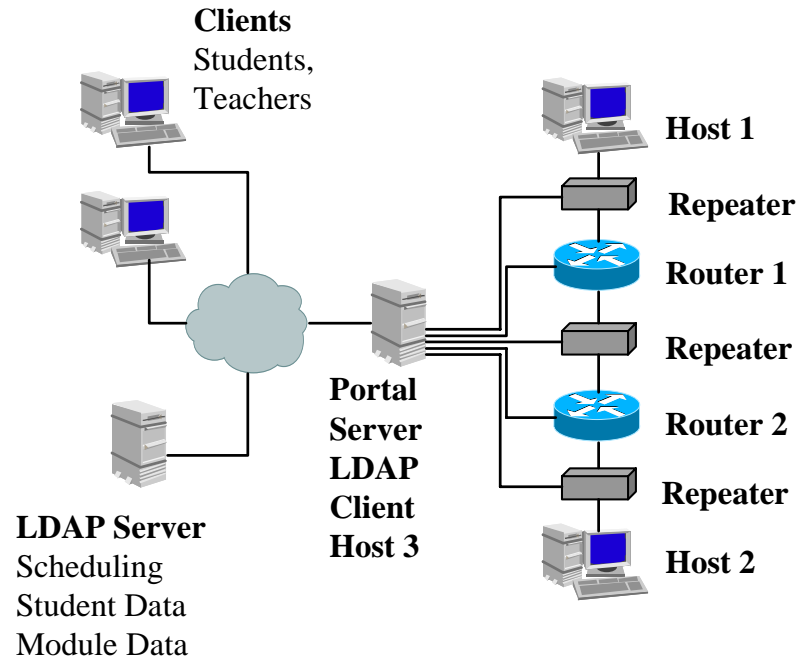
**Clients**
Students, Teachers

**Host 1**

**Repeater**

**Router 1**

**Repeater**

**Router 2**

**Repeater**

**Host 2**

**Portal Server LDAP Client Host 3**

**LDAP Server**
Scheduling
Student Data
Module Data